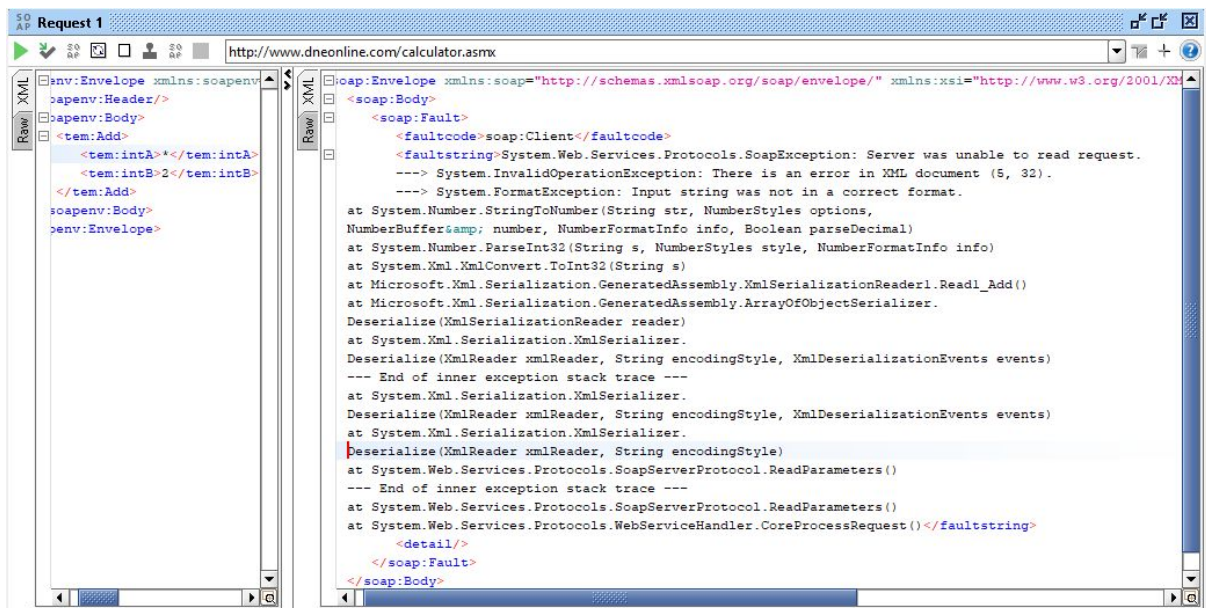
Request 1

http://www.dneonline.com/calculator.asmx

XML
Raw

env:Envelope xmlns:soapenv
oapenv:Header/>
oapenv:Body>
<tem:Add>
<tem:intA>*</tem:intA>
<tem:intB>2</tem:intB>
</tem:Add>
soapenv:Body>
env:Envelope>

XML
Raw

oap:Envelope xmlns:soap="http://schemas.xmlsoap.org/soap/envelope/" xmlns:xsi="http://www.w3.org/2001/XM
<soap:Body>
<soap:Fault>
<faultcode>soap:Client</faultcode>
<faultstring>System.Web.Services.Protocols.SoapException: Server was unable to read request.
---> System.InvalidOperationException: There is an error in XML document (5, 32).
---> System.FormatException: Input string was not in a correct format.
at System.Number.StringToNumber(String str, NumberStyles options, NumberBuffer&amp; number, NumberFormatInfo info, Boolean parseDecimal)
at System.Number.ParseInt32(String s, NumberStyles style, NumberFormatInfo info)
at System.Xml.XmlConvert.ToInt32(String s)
at Microsoft.Xml.Serialization.GeneratedAssembly.XmlSerializationReader1.Read1_Add()
at Microsoft.Xml.Serialization.GeneratedAssembly.ArrayOfObjectSerializer.
Deserialize(XmlSerializationReader reader)
at System.Xml.Serialization.XmlSerializer.
Deserialize(XmlReader xmlReader, String encodingStyle, XmlDeserializationEvents events)
--- End of inner exception stack trace ---
at System.Xml.Serialization.XmlSerializer.
Deserialize(XmlReader xmlReader, String encodingStyle, XmlDeserializationEvents events)
at System.Xml.Serialization.XmlSerializer.
Deserialize(XmlReader xmlReader, String encodingStyle)
at System.Web.Services.Protocols.SoapServerProtocol.ReadParameters()
--- End of inner exception stack trace ---
at System.Web.Services.Protocols.SoapServerProtocol.ReadParameters()
at System.Web.Services.Protocols.WebServiceHandler.CoreProcessRequest()</faultstring>
<detail/>
</soap:Fault>
</soap:Body>